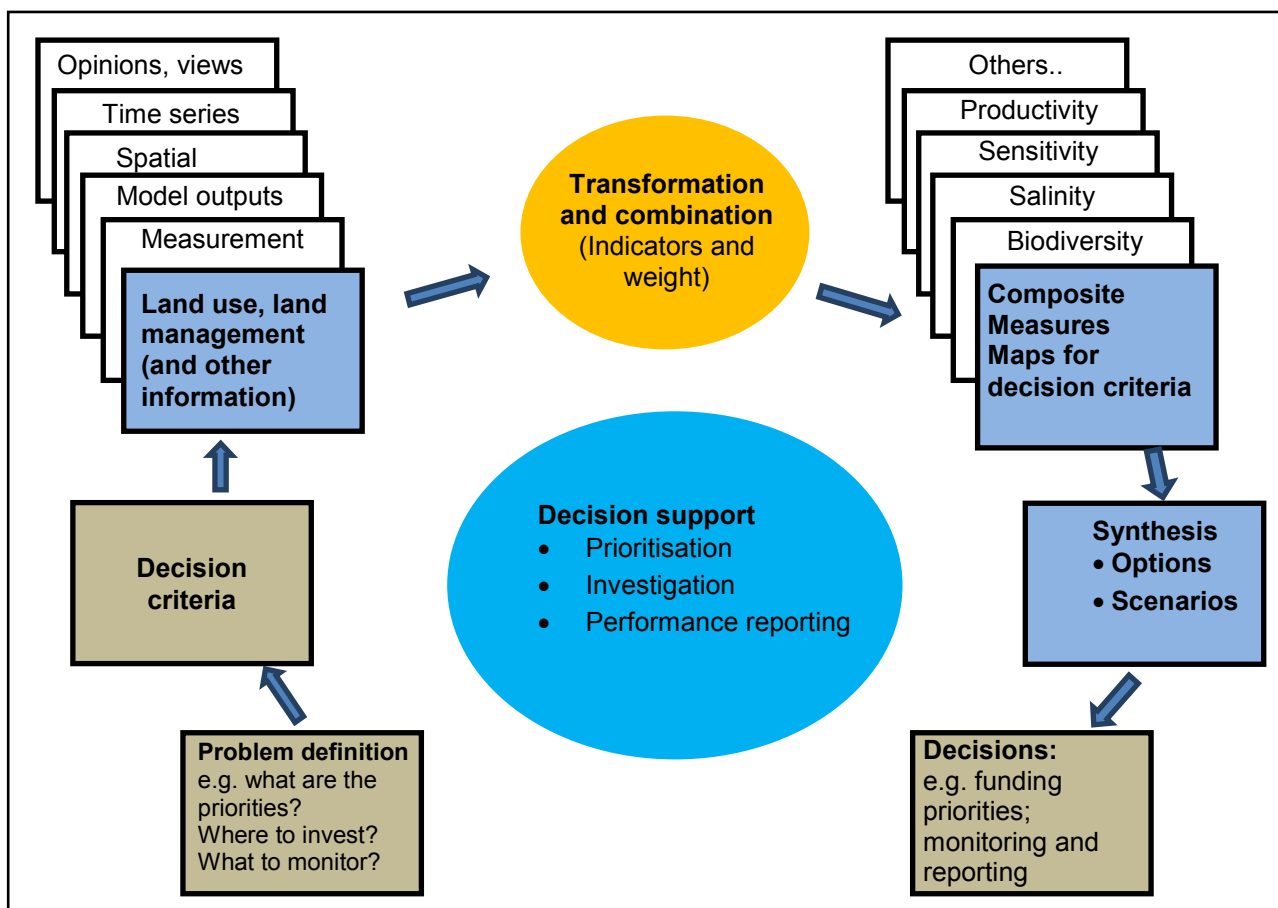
Opinions, views

Time series

Spatial

Model outputs

Measurement

Land use, land management (and other information)

Transformation and combination
(Indicators and weight)

Others..

Productivity

Sensitivity

Salinity

Biodiversity

Composite Measures Maps for decision criteria

Decision criteria

Decision support
- Prioritisation
- Investigation
- Performance reporting

Synthesis
• Options
• Scenarios

Problem definition
e.g. what are the priorities?
Where to invest?
What to monitor?

Decisions:
e.g. funding priorities; monitoring and reporting